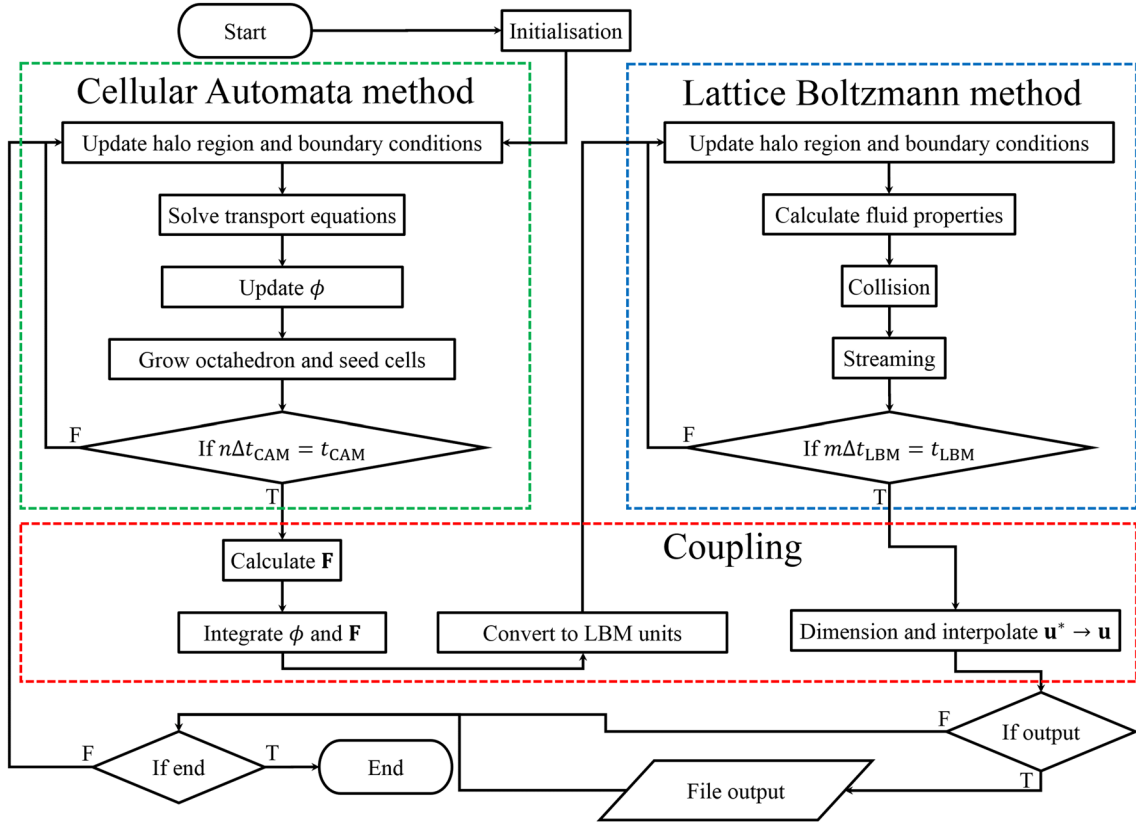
Start

Initialisation

Cellular Automata method

Update halo region and boundary conditions

Solve transport equations

Update $\phi$

Grow octahedron and seed cells

F

If $n\Delta t_{\mathrm{CAM}} = t_{\mathrm{CAM}}$

T

Lattice Boltzmann method

Update halo region and boundary conditions

Calculate fluid properties

Collision

Streaming

F

If $m\Delta t_{\mathrm{LBM}} = t_{\mathrm{LBM}}$

T

Coupling

Calculate $\mathbf{F}$

Integrate $\phi$ and $\mathbf{F}$

Convert to LBM units

Dimension and interpolate $\mathbf{u}^* \rightarrow \mathbf{u}$

F

If output

T

F

If end

T

End

File output